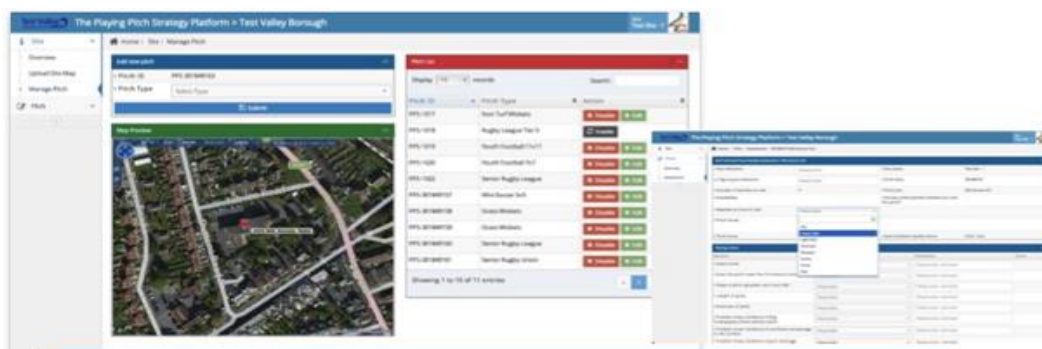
The Playing Pitch Strategy Platform > Test Valley Borough

Site
Overview
Upload Site Map
Manage Pitch
Pitch

Home / Site / Manage Pitch

Add new pitch
Pitch ID PPS-30184R103
Pitch Type Select Type
Submit

Map Preview

Pitch List
Display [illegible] records
Search:

| Pitch ID | Pitch Type | Action |
|---|---|---|
| PPS-1017 | Non Turf Wickets | Disable Edit |
| PPS-1018 | Rugby League Tier 5 | Enable |
| PPS-1019 | Youth Football 11v11 | Disable Edit |
| PPS-1020 | Youth Football 9v9 | Disable Edit |
| PPS-1022 | Senior Rugby League | Disable Edit |
| PPS-30184R107 | Mini Soccer 5v5 | Disable Edit |
| PPS-30184R108 | Grass Wickets | Disable Edit |
| PPS-30184R109 | Grass Wickets | Disable Edit |
| PPS-30184R100 | Senior Rugby League | Disable Edit |
| PPS-30184R101 | Senior Rugby Union | Disable Edit |

Showing 1 to 10 of 11 entries

The Playing Pitch Strategy Platform > Test Valley Borough

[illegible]